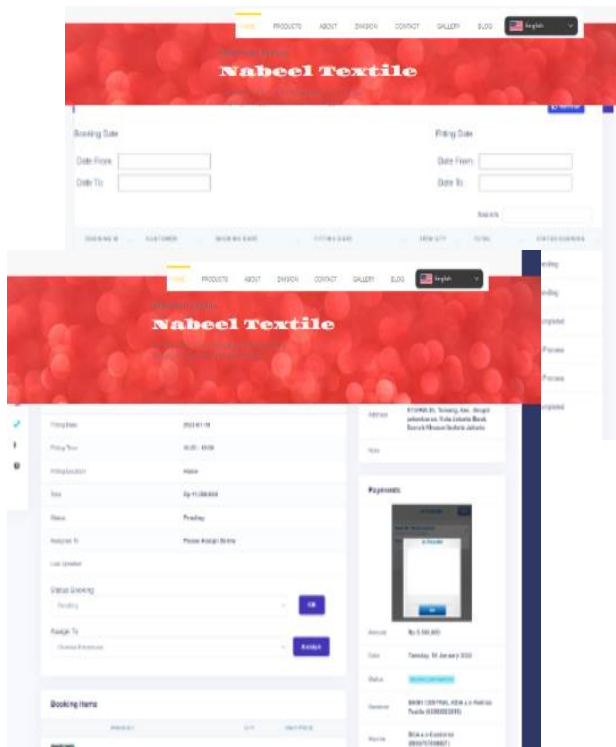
HOME PRODUCTS ABOUT DIVISION CONTACT GALLERY BLOG English

Nabeel Textile

Booking Date

Date From:

Date To:

Fitting Date

Date From:

Date To:

Search:

BOOKING # CUSTOMER BOOKING DATE FITTING DATE ITEM QTY TOTAL STATUS BOOKING

HOME PRODUCTS ABOUT DIVISION CONTACT GALLERY BLOG English

Nabeel Textile

Pending

Pending

Completed

Process

Process

Completed

Fitting Date 2022-01-19

Fitting Time 10:00 - 10:00

Fitting Location Home

Total Rp 11.500.000

Status Pending

Assigned To Please Assign Admin

Last Updated

Status Booking

Pending

OK

Assign To

Assign

Booking Items

PRODUCT QTY UNIT PRICE

Address

Note

Payments

Amount Rp 5.500.000

Date Tuesday, 18 January 2022

Status

Receiver

Name